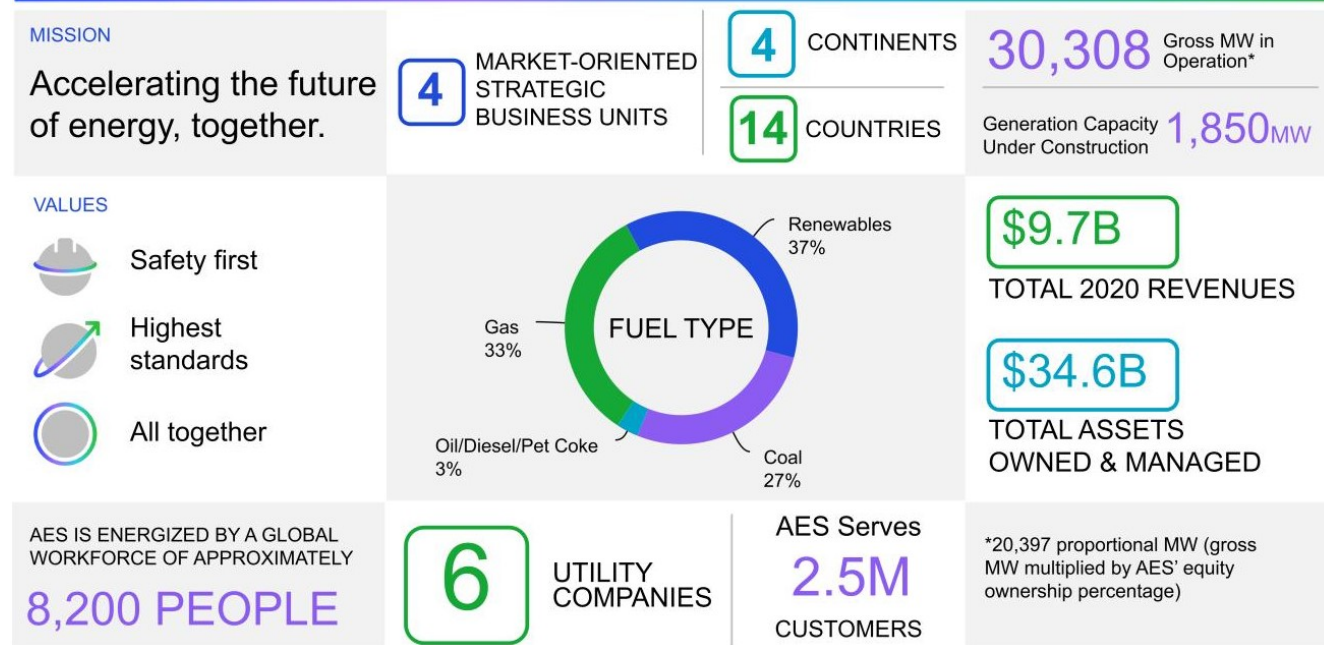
MISSION

Accelerating the future of energy, together.

4 MARKET-ORIENTED STRATEGIC BUSINESS UNITS

4 CONTINENTS

14 COUNTRIES

30,308 Gross MW in Operation*

Generation Capacity Under Construction 1,850MW

VALUES

Safety first

Highest standards

All together

FUEL TYPE

Renewables 37%

Gas 33%

Oil/Diesel/Pet Coke 3%

Coal 27%

$9.7B

TOTAL 2020 REVENUES

$34.6B

TOTAL ASSETS OWNED & MANAGED

AES IS ENERGIZED BY A GLOBAL WORKFORCE OF APPROXIMATELY

8,200 PEOPLE

6 UTILITY COMPANIES

AES Serves 2.5M CUSTOMERS

*20,397 proportional MW (gross MW multiplied by AES' equity ownership percentage)